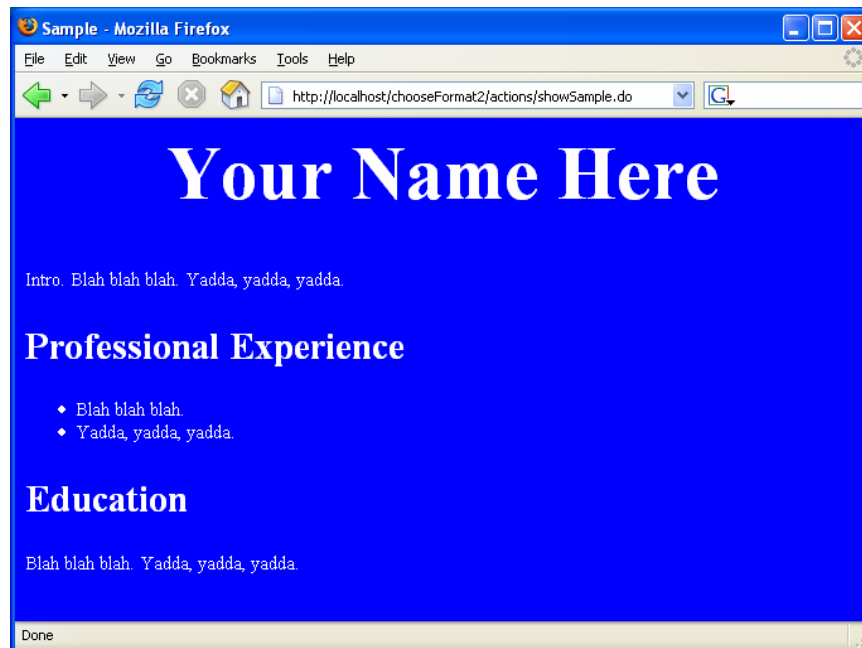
Sample - Mozilla Firefox

File Edit View Go Bookmarks Tools Help

http://localhost/chooseFormat2/actions/showSample.do

G

Your Name Here

Intro. Blah blah blah. Yadda, yadda, yadda.

Professional Experience

- Blah blah blah.
- Yadda, yadda, yadda.

Education

Blah blah blah. Yadda, yadda, yadda.

Done